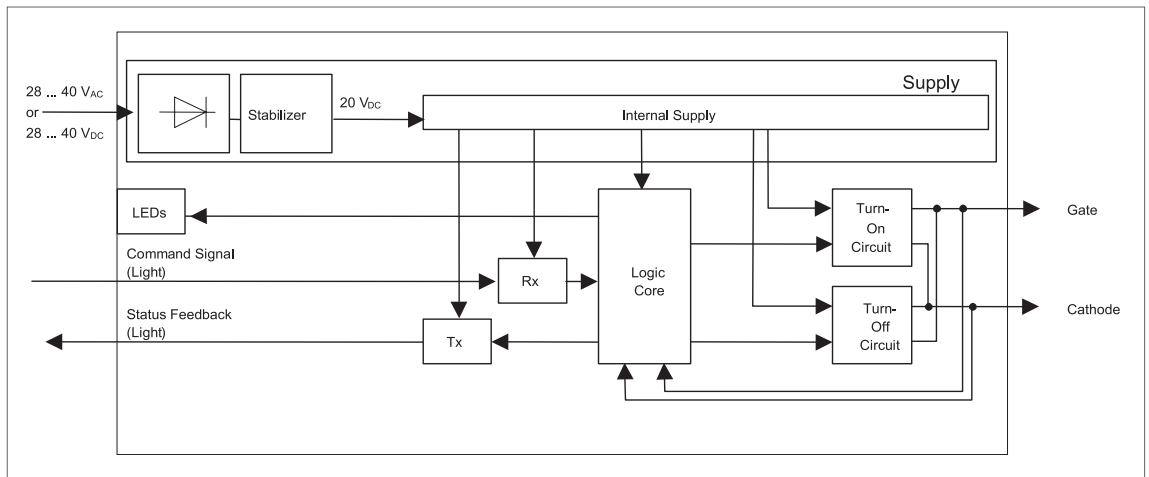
28 ... 40 $V_{AC}$
or
28 ... 40 $V_{DC}$

Stabilizer

20 $V_{DC}$

Supply

Internal Supply

LEDs

Command Signal
(Light)

Rx

Logic
Core

Status Feedback
(Light)

Tx

Turn-
On
Circuit

Turn-
Off
Circuit

Gate

Cathode